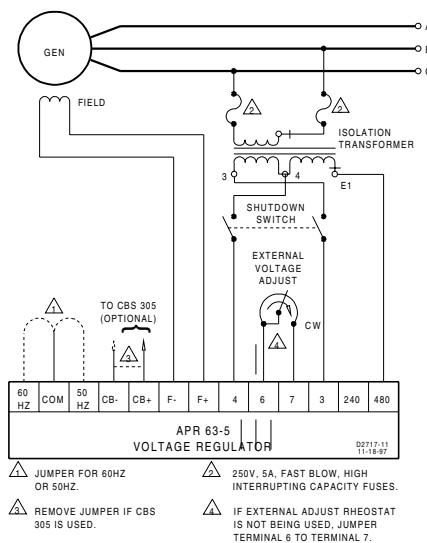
GEN

A

B

C

FIELD

2

2

ISOLATION TRANSFORMER

3

4

E1

SHUTDOWN SWITCH

EXTERNAL VOLTAGE ADJUST

CW

1

TO CBS 305 (OPTIONAL)

3

4

| 60 HZ | COM | 50 HZ | CB- | CB+ | F- | F+ | 4 | 6 | 7 | 3 | 240 | 480 |
|---|---|---|---|---|---|---|---|---|---|---|---|---|

APR 63-5
VOLTAGE REGULATOR

D2717-11
11-18-97

1 JUMPER FOR 60HZ OR 50HZ.

2 250V, 5A, FAST BLOW, HIGH INTERRUPTING CAPACITY FUSES.

3 REMOVE JUMPER IF CBS 305 IS USED.

4 IF EXTERNAL ADJUST RHEOSTAT IS NOT BEING USED, JUMPER TERMINAL 6 TO TERMINAL 7.